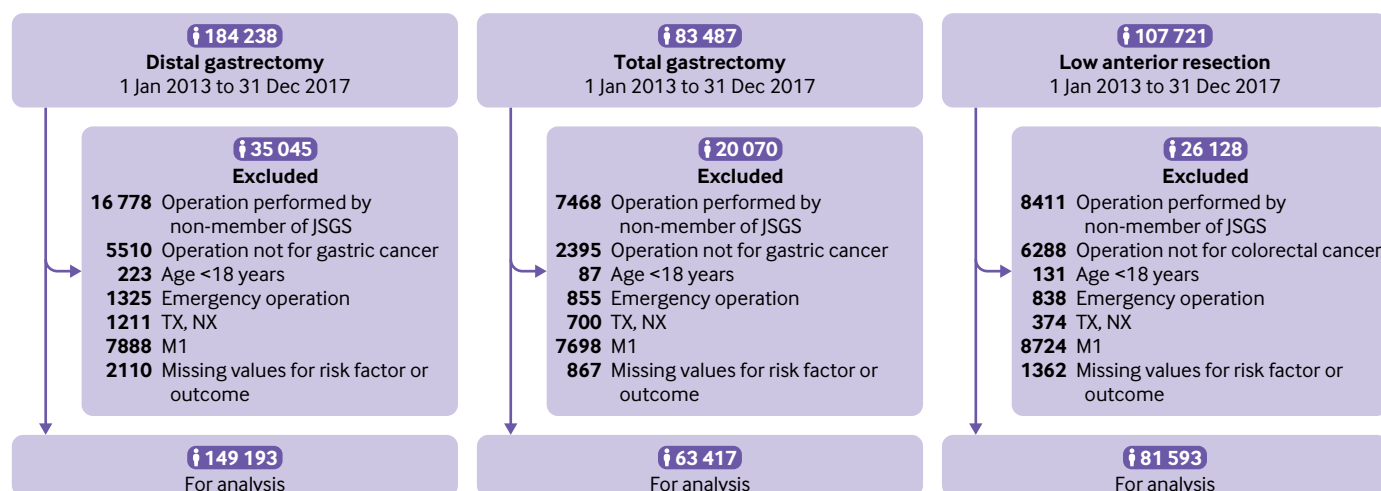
184 238
Distal gastrectomy
1 Jan 2013 to 31 Dec 2017

35 045
Excluded
16 778 Operation performed by non-member of JSGS
5510 Operation not for gastric cancer
223 Age <18 years
1325 Emergency operation
1211 TX, NX
7888 M1
2110 Missing values for risk factor or outcome

149 193
For analysis

83 487
Total gastrectomy
1 Jan 2013 to 31 Dec 2017

20 070
Excluded
7468 Operation performed by non-member of JSGS
2395 Operation not for gastric cancer
87 Age <18 years
855 Emergency operation
700 TX, NX
7698 M1
867 Missing values for risk factor or outcome

63 417
For analysis

107 721
Low anterior resection
1 Jan 2013 to 31 Dec 2017

26 128
Excluded
8411 Operation performed by non-member of JSGS
6288 Operation not for colorectal cancer
131 Age <18 years
838 Emergency operation
374 TX, NX
8724 M1
1362 Missing values for risk factor or outcome

81 593
For analysis